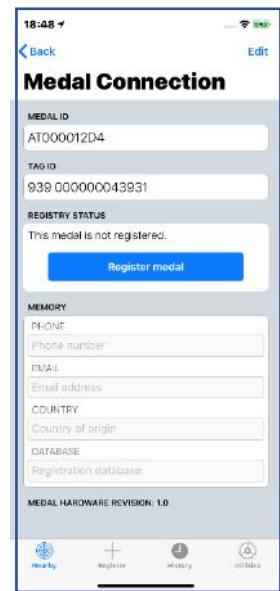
18:48

Back

Edit

Medal Connection

MEDAL ID

AT000012D4

TAG ID

939 000000043931

REGISTRY STATUS

This medal is not registered.

Register medal

MEMORY

PHONE

Phone number

EMAIL

Email address

COUNTRY

Country of origin

DATABASE

Registration database

MEDAL HARDWARE REVISION: 1.0

Nearby

Register

History

Utilities